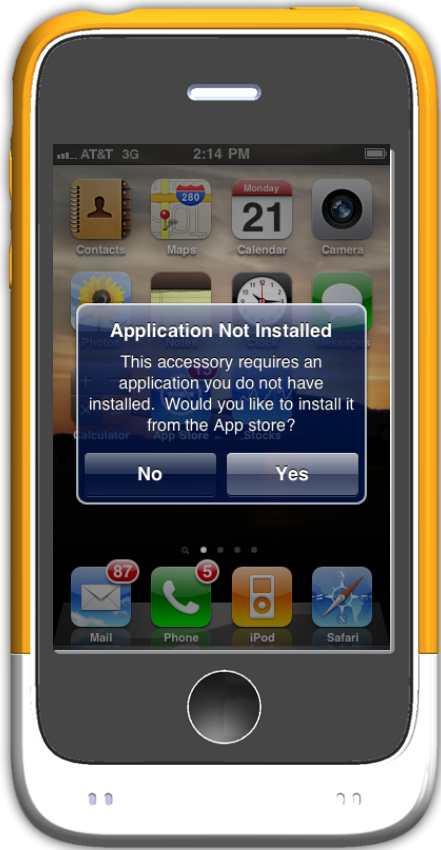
AT&T 3G 2:14 PM

280 Monday 21

Contacts Maps Calendar Camera

Photos Notes Clock Messages

Application Not Installed

This accessory requires an application you do not have installed. Would you like to install it from the App store?

No Yes

Calculator App Store Stocks

87 5

Mail Phone iPod Safari